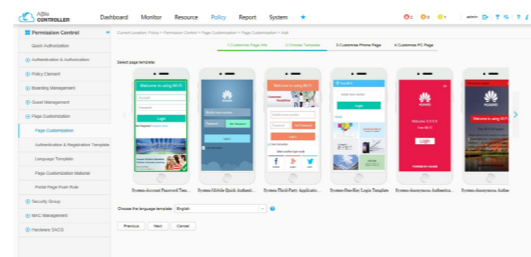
AGile CONTROLLER

Dashboard Monitor Resource Policy Report System

Permission Control

Quick Authorization

Authentication & Authorization

Policy Element

Boarding Management

Guest Management

Page Customization

Page Customization

Authentication & Registration Template

Language Template

Page Customization Material

Portal Page Push Rule

Security Group

MAC Management

Hardware SACG

Current Location: Policy > Permission Control > Page Customization > Page Customization > Add

1.Customize Page Info 2.Choose Template 3.Customize Phone Page 4.Customize PC Page

Select page template:

Welcome to using Wi-Fi

Login

HUAWEI

Login

Welcome to using Wi-Fi

HUAWEI

Login

System-Account Password Tem... System-SIMple Quick Authenti... System-Third-Party Applicatio... System-One-Key Login Template System-Anonymous Authentica... System-Anonymous Authentica...

Choose the language template: English

Previous Next Cancel